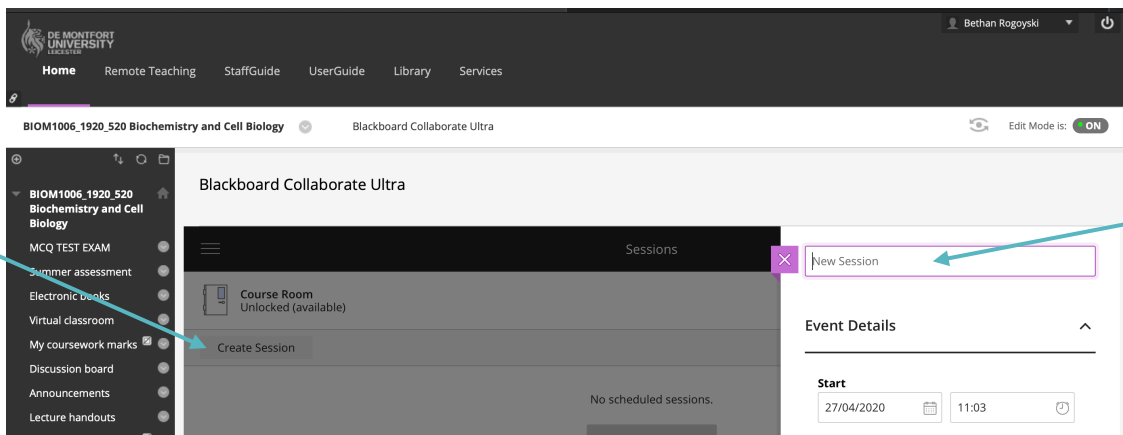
DE MONTFORT UNIVERSITY LEICESTER

Bethan Rogoyski

Home Remote Teaching StaffGuide UserGuide Library Services

BIOM1006_1920_520 Biochemistry and Cell Biology Blackboard Collaborate Ultra

Edit Mode is: ON

BIOM1006_1920_520 Biochemistry and Cell Biology

MCQ TEST EXAM
Summer assessment
Electronic books
Virtual classroom
My coursework marks
Discussion board
Announcements
Lecture handouts

Blackboard Collaborate Ultra

Sessions

Course Room
Unlocked (available)

Create Session

No scheduled sessions.

New Session

Event Details

Start
27/04/2020 11:03